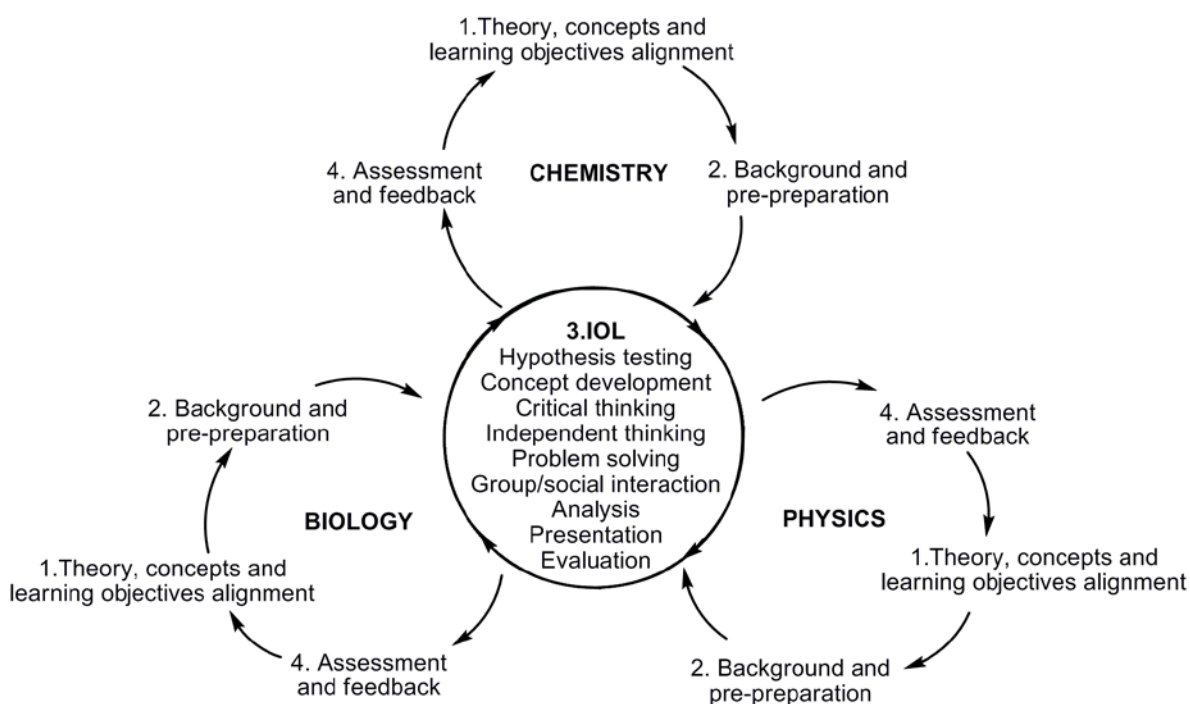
1.Theory, concepts and learning objectives alignment

4. Assessment and feedback

CHEMISTRY

2. Background and pre-preparation

3.IOL
Hypothesis testing
Concept development
Critical thinking
Independent thinking
Problem solving
Group/social interaction
Analysis
Presentation
Evaluation

2. Background and pre-preparation

BIOLOGY

1.Theory, concepts and learning objectives alignment

4. Assessment and feedback

4. Assessment and feedback

PHYSICS

1.Theory, concepts and learning objectives alignment

2. Background and pre-preparation